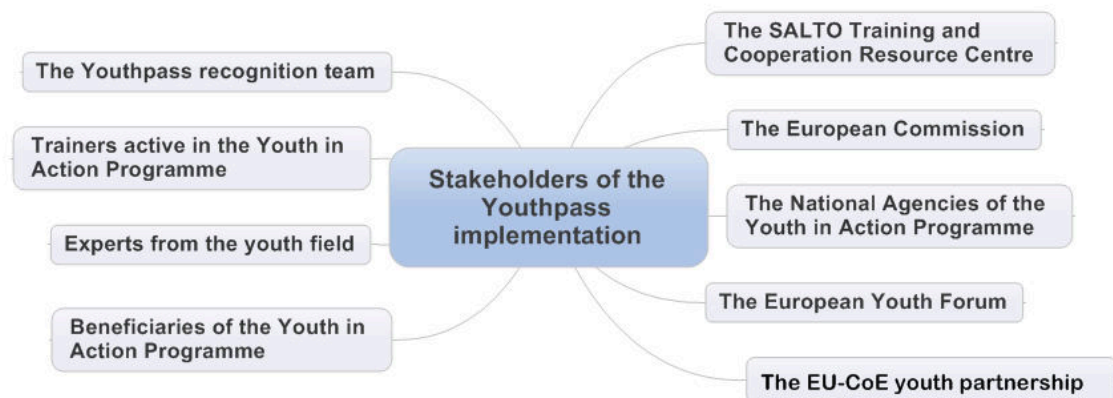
Stakeholders of the Youthpass implementation

The Youthpass recognition team

Trainers active in the Youth in Action Programme

Experts from the youth field

Beneficiaries of the Youth in Action Programme

The SALTO Training and Cooperation Resource Centre

The European Commission

The National Agencies of the Youth in Action Programme

The European Youth Forum

The EU-CoE youth partnership